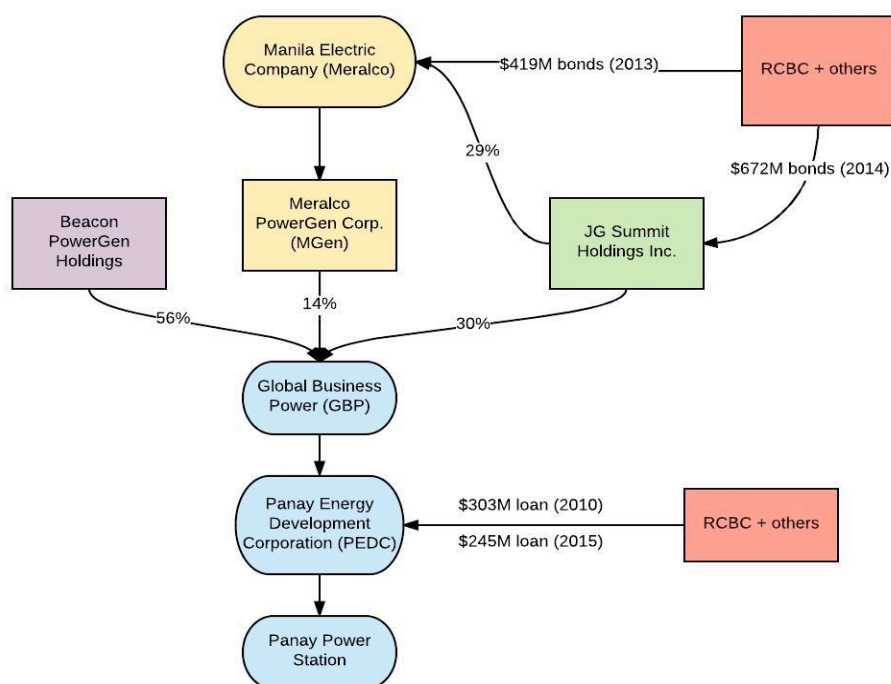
Manila Electric Company (Meralco)

$419M bonds (2013)

RCBC + others

29%

$672M bonds (2014)

Meralco PowerGen Corp. (MGen)

Beacon PowerGen Holdings

JG Summit Holdings Inc.

56%

14%

30%

Global Business Power (GBP)

Panay Energy Development Corporation (PEDC)

$303M loan (2010)

$245M loan (2015)

RCBC + others

Panay Power Station